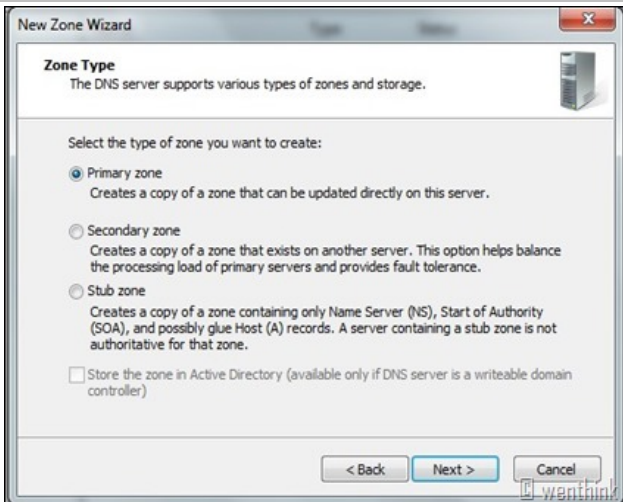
New Zone Wizard

Zone Type
The DNS server supports various types of zones and storage.

Select the type of zone you want to create:

Primary zone
Creates a copy of a zone that can be updated directly on this server.

Secondary zone
Creates a copy of a zone that exists on another server. This option helps balance the processing load of primary servers and provides fault tolerance.

Stub zone
Creates a copy of a zone containing only Name Server (NS), Start of Authority (SOA), and possibly glue Host (A) records. A server containing a stub zone is not authoritative for that zone.

Store the zone in Active Directory (available only if DNS server is a writeable domain controller)

< Back
Next >
Cancel

wenthink